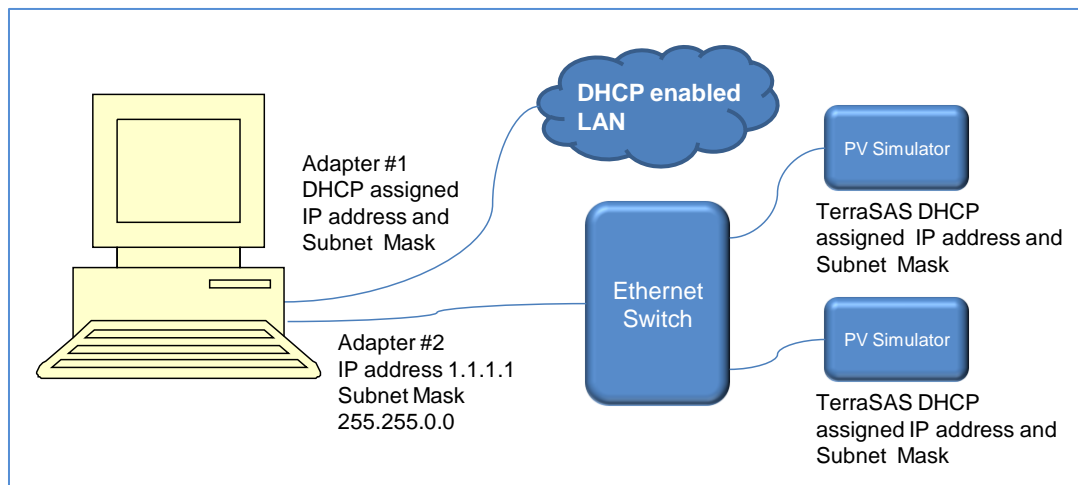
DHCP enabled LAN

Adapter #1
DHCP assigned IP address and Subnet Mask

PV Simulator

TerraSAS DHCP assigned IP address and Subnet Mask

Ethernet Switch

Adapter #2
IP address 1.1.1.1
Subnet Mask 255.255.0.0

PV Simulator

TerraSAS DHCP assigned IP address and Subnet Mask